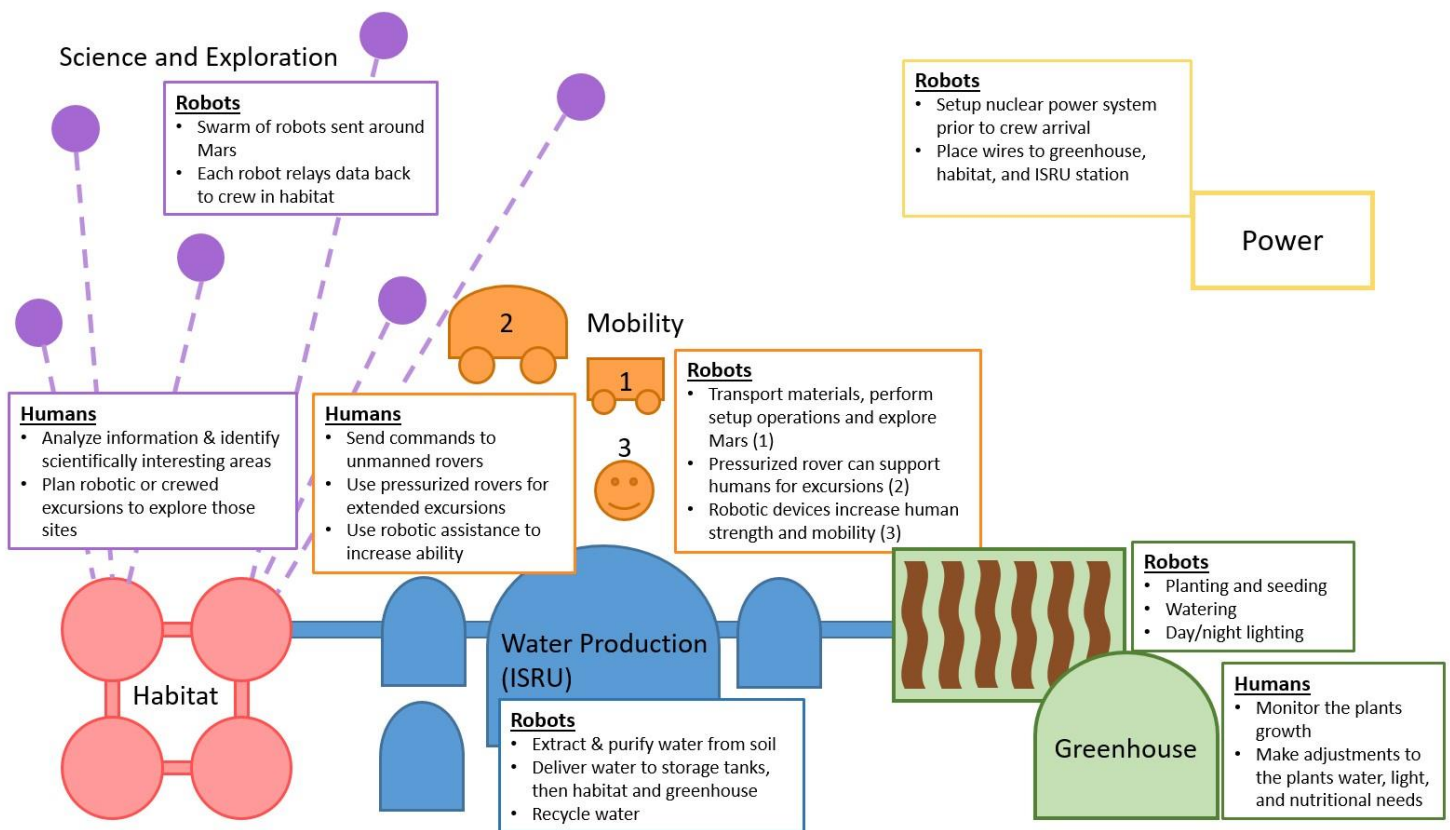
Science and Exploration

Robots
- Swarm of robots sent around Mars
- Each robot relays data back to crew in habitat

Robots
- Setup nuclear power system prior to crew arrival
- Place wires to greenhouse, habitat, and ISRU station

Power

2

Mobility

1

3

Robots
- Transport materials, perform setup operations and explore Mars (1)
- Pressurized rover can support humans for excursions (2)
- Robotic devices increase human strength and mobility (3)

Humans
- Analyze information & identify scientifically interesting areas
- Plan robotic or crewed excursions to explore those sites

Humans
- Send commands to unmanned rovers
- Use pressurized rovers for extended excursions
- Use robotic assistance to increase ability

Robots
- Planting and seeding
- Watering
- Day/night lighting

Habitat

Water Production (ISRU)

Robots
- Extract & purify water from soil
- Deliver water to storage tanks, then habitat and greenhouse
- Recycle water

Greenhouse

Humans
- Monitor the plants growth
- Make adjustments to the plants water, light, and nutritional needs